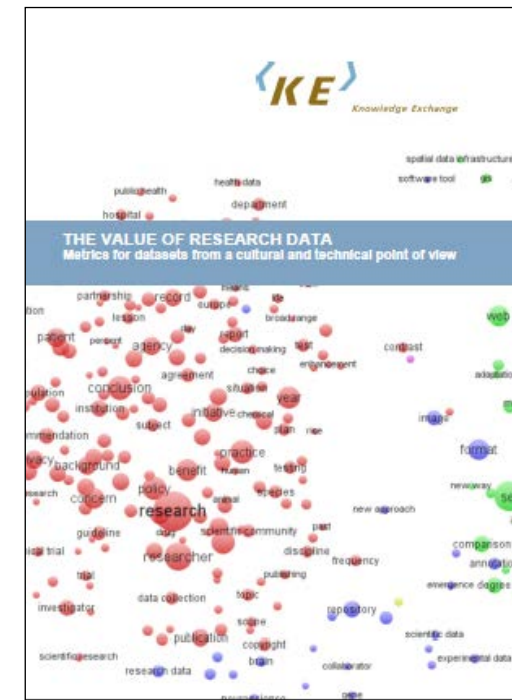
KE
Knowledge Exchange

THE VALUE OF RESEARCH DATA
Metrics for datasets from a cultural and technical point of view

spatial data infrastructure
software tool
public health
health data
hospital
department
partnership
record
europe
lesson
parent
agency
sport
decision making
broadcaster
contrast
web
agreement
choice
conclusion
situation
year
institution
initiative
chemical
image
subject
plan
format
background
benefit
practice
testing
concern
policy
species
research
new approach
guideline
scientific community
researcher
discipline
frequency
comparison
trial
publishing
emergence degree
investigator
data collection
topic
repository
scope
publication
scientific data
copyright
scientific research
research data
brain
collaborator
experimental data